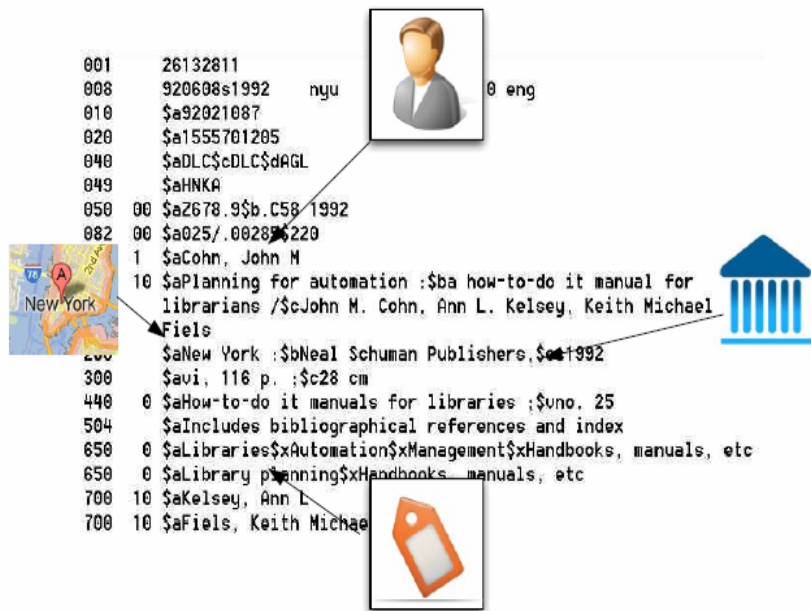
001 26132811
008 920608s1992 nyu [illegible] 0 eng
010 $a92021087
020 $a1555701205
040 $aDLC$cDLC$dAGL
049 $aHNKA
050 00 $aZ678.9$b.C58 1992
082 00 $a025/.00285$220
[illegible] 1 $aCohn, John M
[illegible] 10 $aPlanning for automation :$ba how-to-do it manual for librarians /$cJohn M. Cohn, Ann L. Kelsey, Keith Michael Fiels
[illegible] $aNew York :$bNeal Schuman Publishers,$c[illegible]1992
300 $avi, 116 p. ;$c28 cm
440 0 $aHow-to-do it manuals for libraries ;$vno. 25
504 $aIncludes bibliographical references and index
650 0 $aLibraries$xAutomation$xManagement$xHandbooks, manuals, etc
650 0 $aLibrary p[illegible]nning$xHandbooks, manuals, etc
700 10 $aKelsey, Ann L
700 10 $aFiels, Keith Michae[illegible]

New York
A